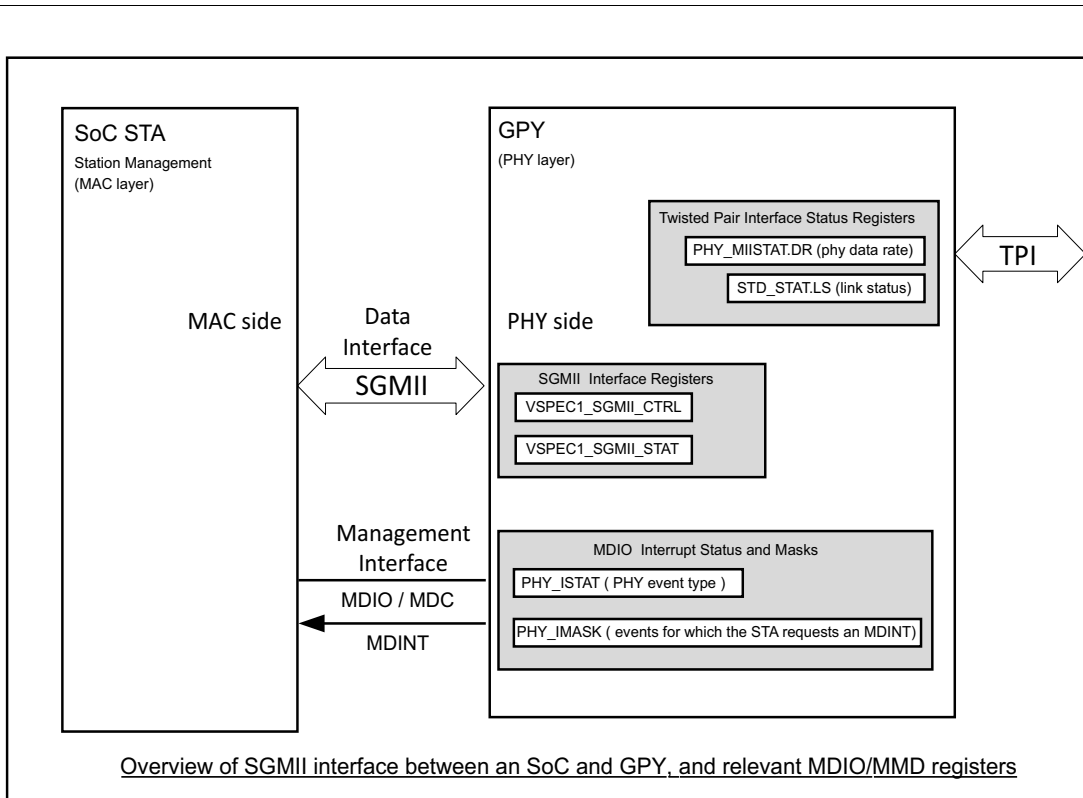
SoC STA
Station Management
(MAC layer)

MAC side

Data
Interface

SGMII

Management
Interface

MDIO / MDC

MDINT

GPY
(PHY layer)

Twisted Pair Interface Status Registers
PHY_MIISTAT.DR (phy data rate)
STD_STAT.LS (link status)

TPI

PHY side

SGMII Interface Registers
VSPEC1_SGMII_CTRL
VSPEC1_SGMII_STAT

MDIO Interrupt Status and Masks
PHY_ISTAT ( PHY event type )
PHY_IMASK ( events for which the STA requests an MDINT)

Overview of SGMII interface between an SoC and GPY, and relevant MDIO/MMD registers